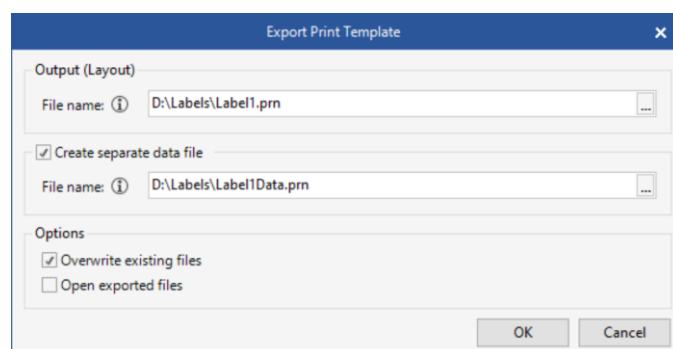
Export Print Template

Output (Layout)

File name: ⓘ D:\Labels\Label1.prn ...

Create separate data file

File name: ⓘ D:\Labels\Label1Data.prn ...

Options

Overwrite existing files

Open exported files

OK Cancel